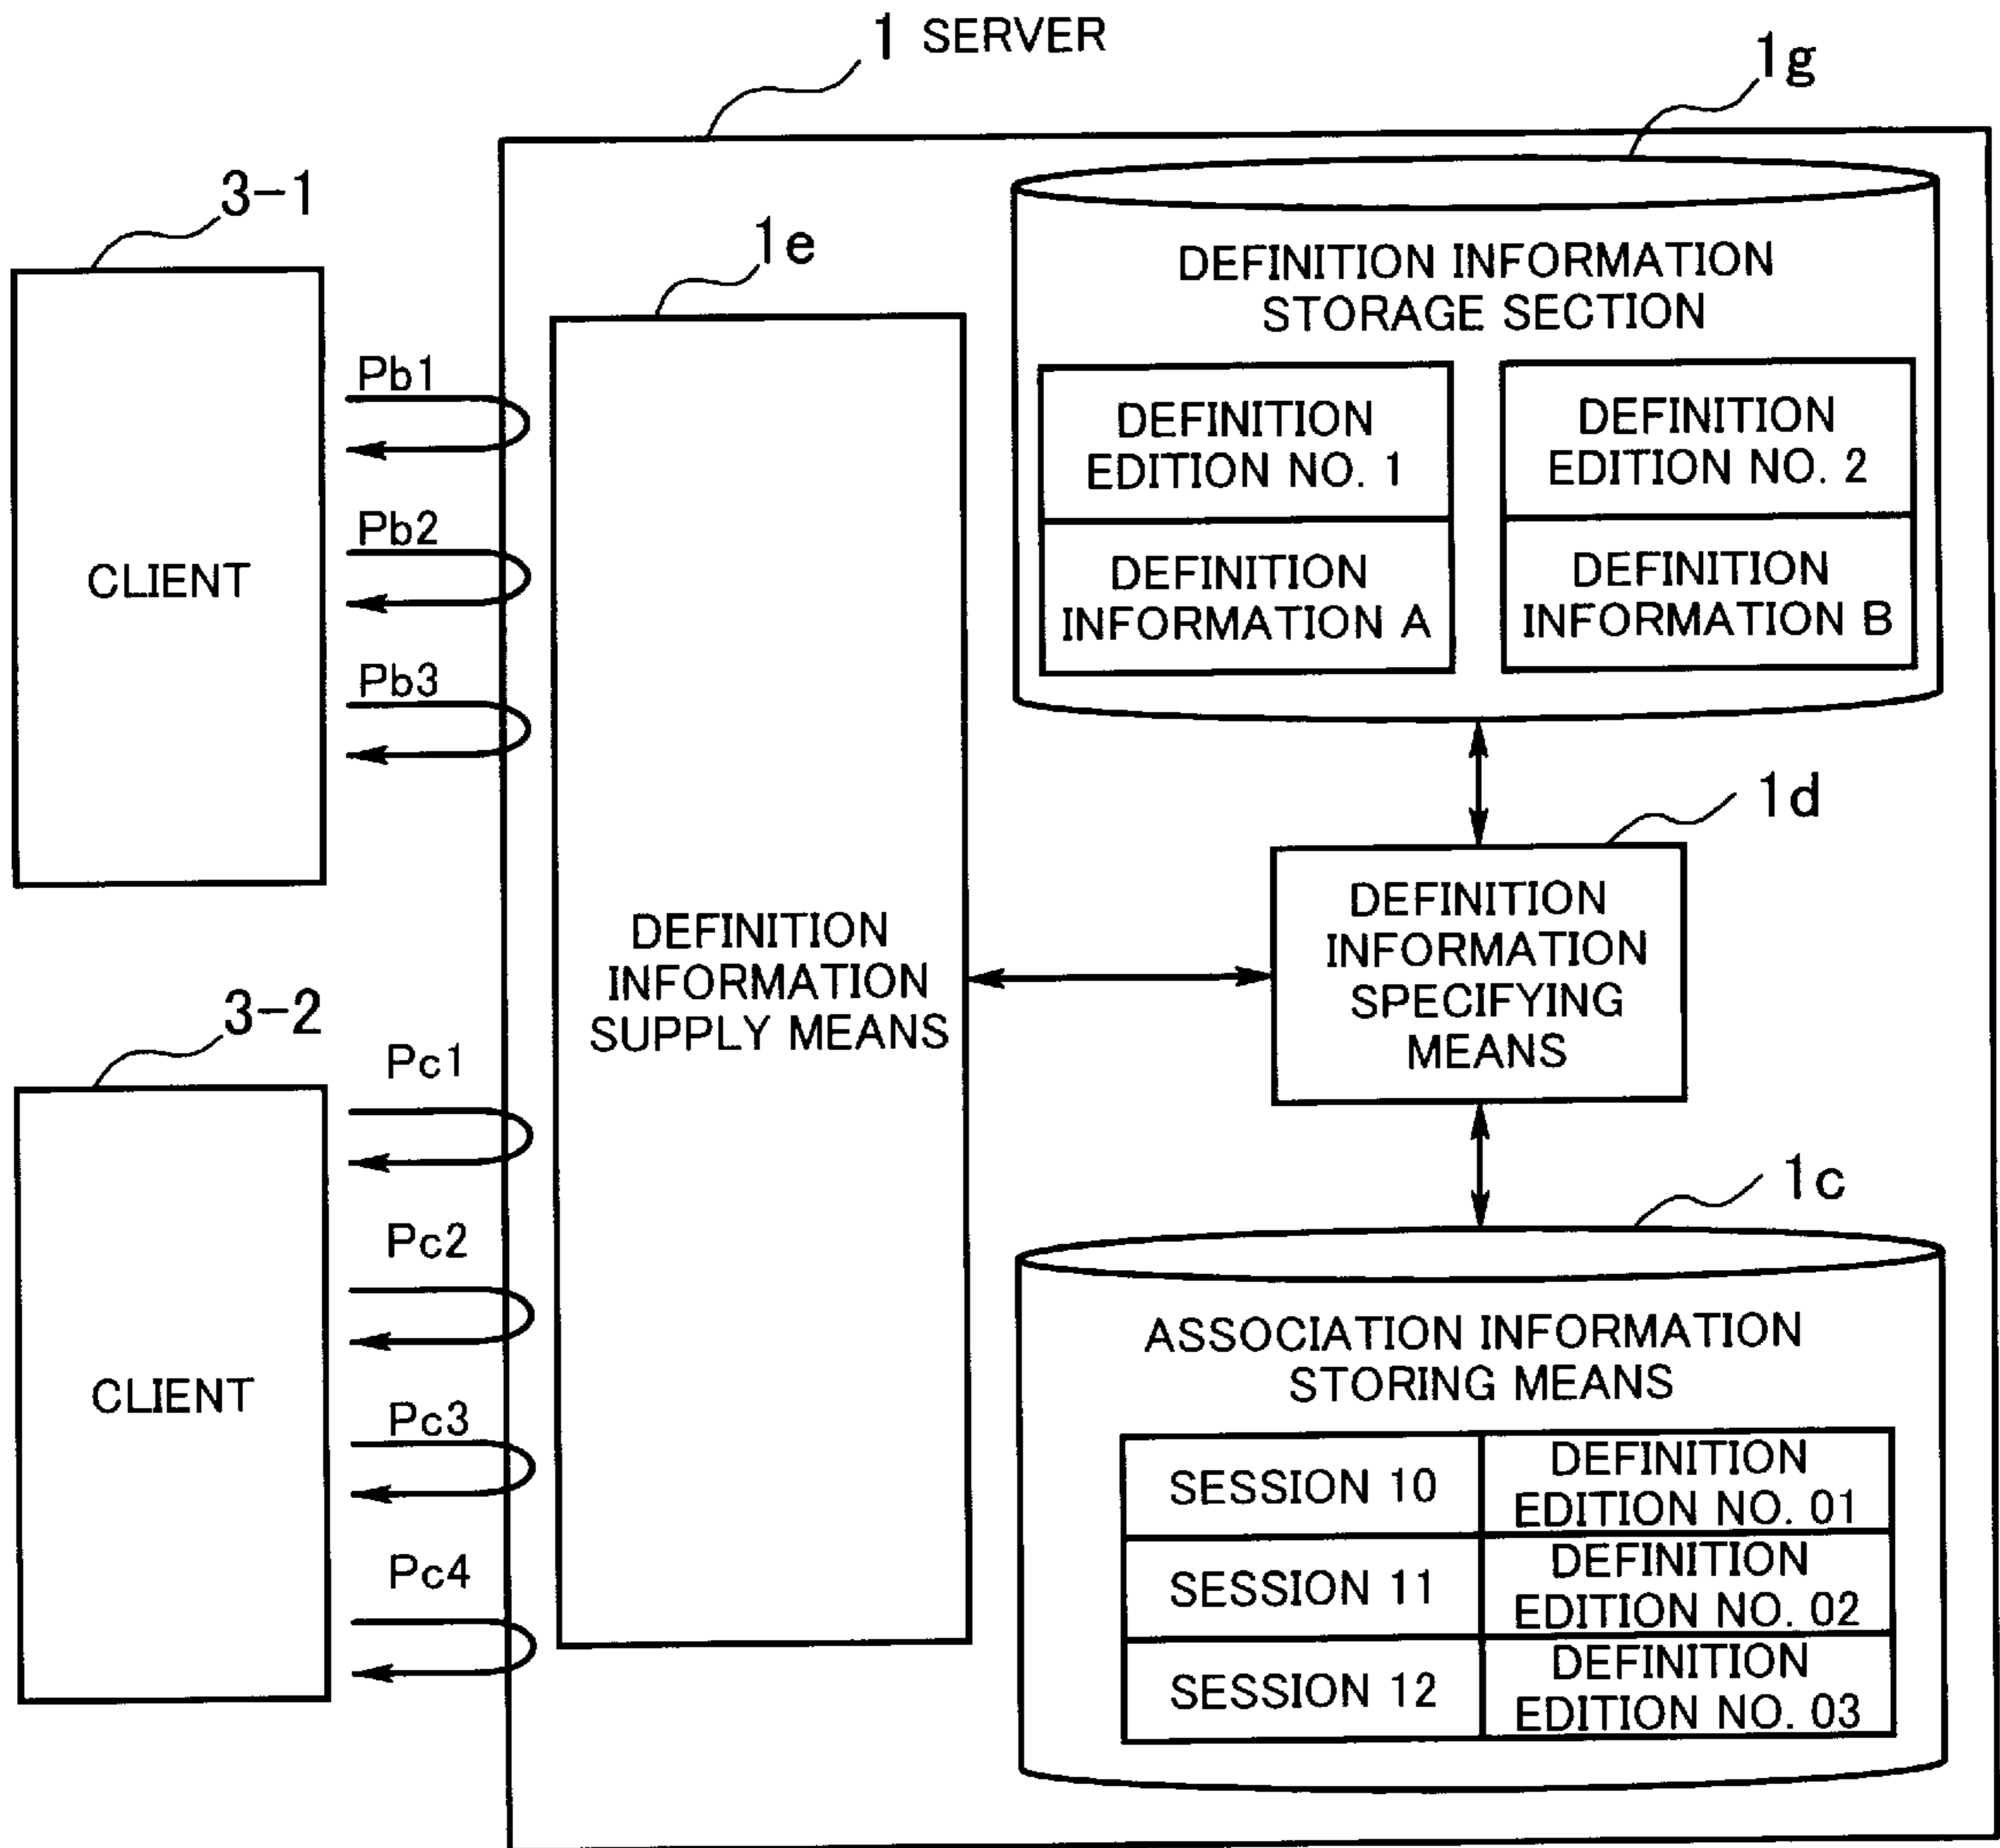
1 SERVER

1g

3-1

1e

DEFINITION INFORMATION STORAGE SECTION

| DEFINITION EDITION NO. 1 | DEFINITION EDITION NO. 2 |
|---|---|
| DEFINITION INFORMATION A | DEFINITION INFORMATION B |

Pb1

CLIENT

Pb2

Pb3

1d

DEFINITION INFORMATION SUPPLY MEANS

DEFINITION INFORMATION SPECIFYING MEANS

3-2

Pc1

Pc2

CLIENT

1c

ASSOCIATION INFORMATION STORING MEANS

Pc3

Pc4

| SESSION 10 | DEFINITION EDITION NO. 01 |
|---|---|
| SESSION 11 | DEFINITION EDITION NO. 02 |
| SESSION 12 | DEFINITION EDITION NO. 03 |